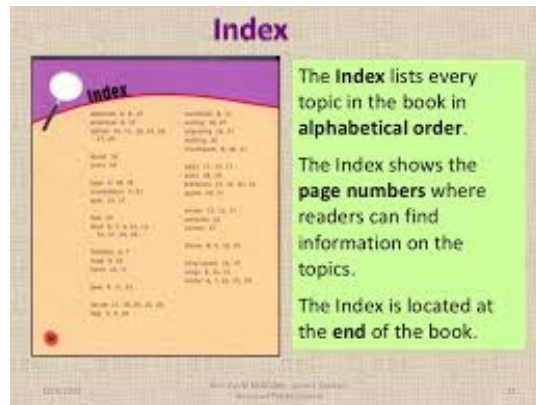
Index

Index

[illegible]

The Index lists every topic in the book in alphabetical order.

The Index shows the page numbers where readers can find information on the topics.

The Index is located at the end of the book.

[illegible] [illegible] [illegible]